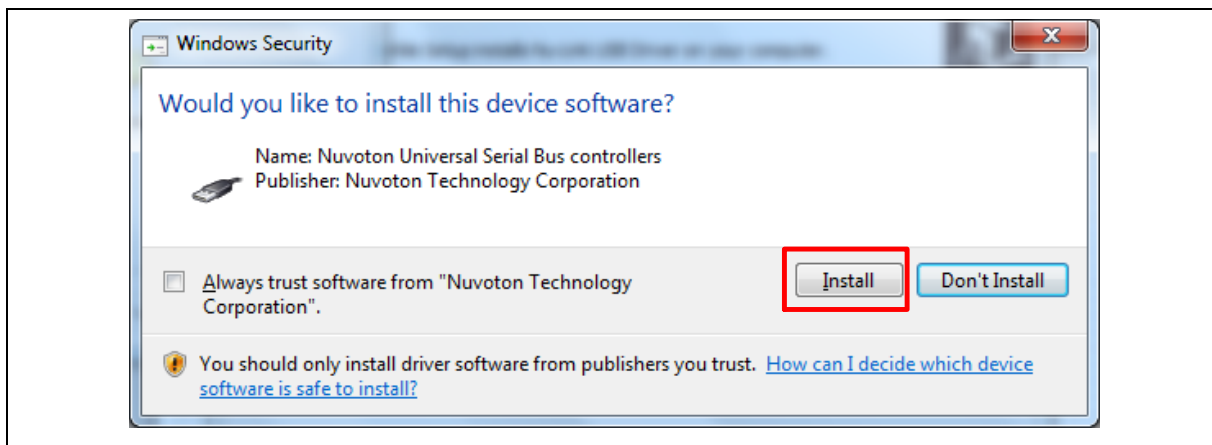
Windows Security

Would you like to install this device software?

Name: Nuvoton Universal Serial Bus controllers
Publisher: Nuvoton Technology Corporation

Always trust software from "Nuvoton Technology Corporation".

Install

Don't Install

You should only install driver software from publishers you trust. How can I decide which device software is safe to install?